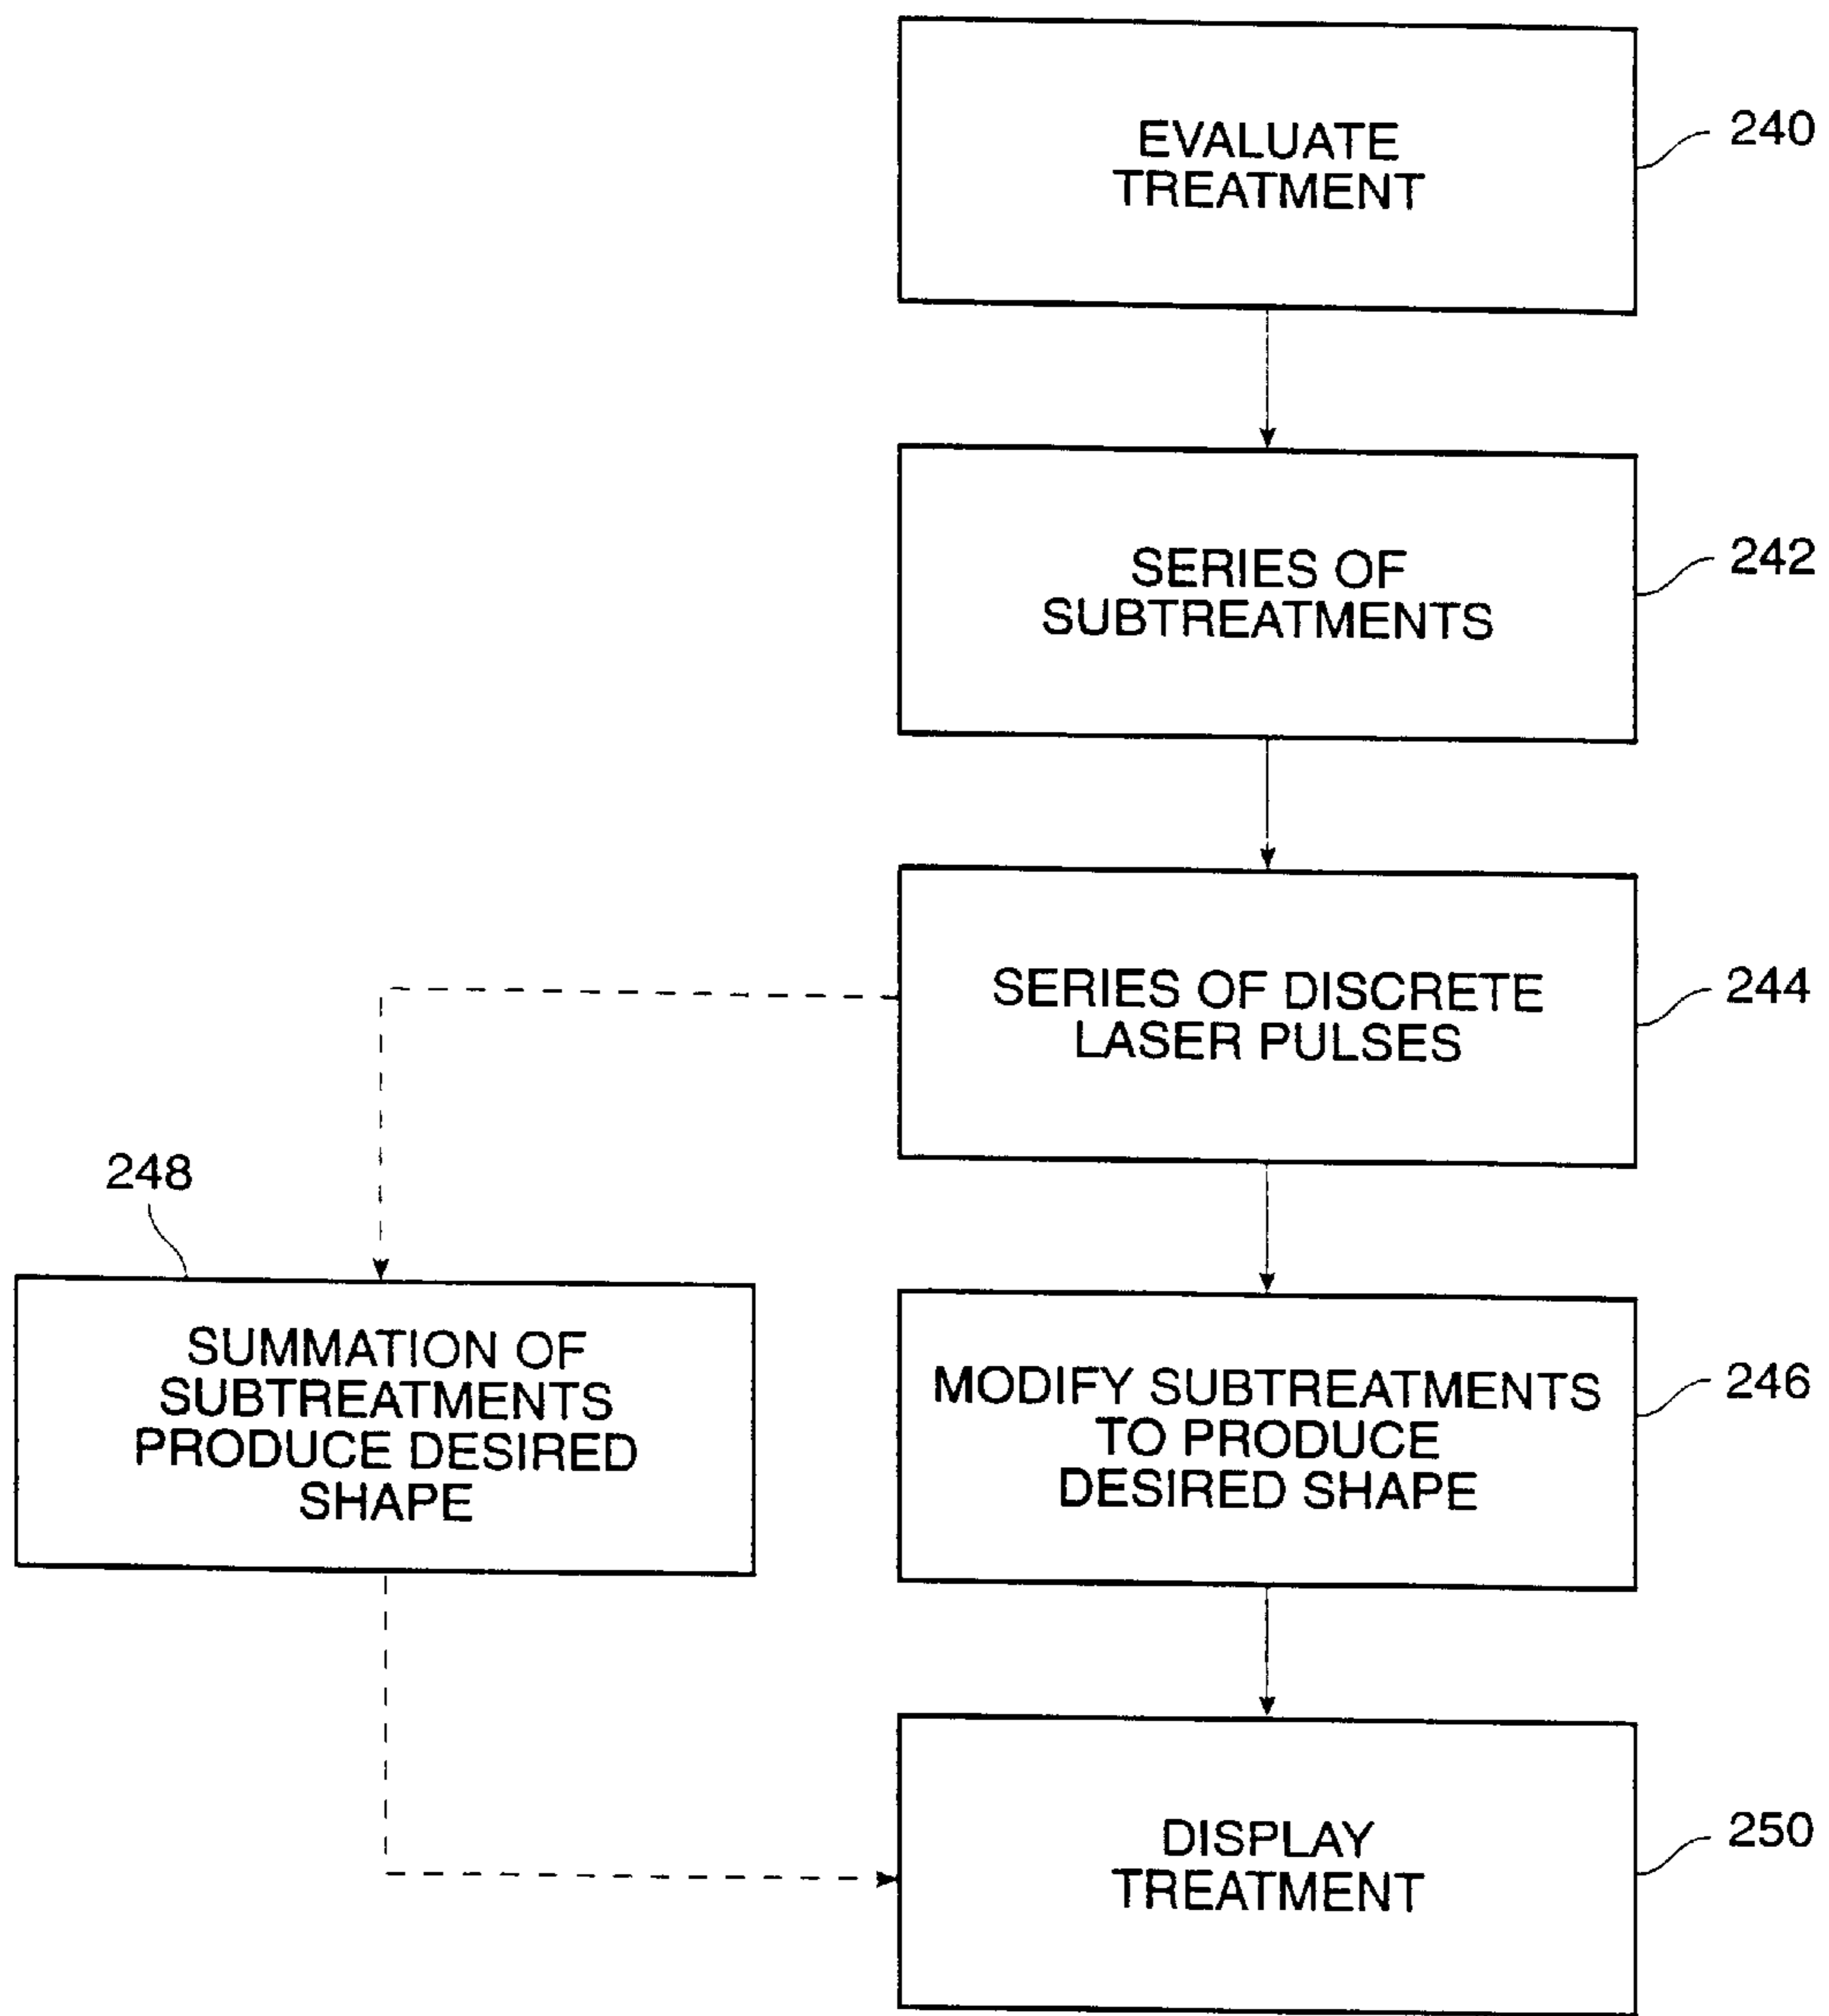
EVALUATE TREATMENT

240

SERIES OF SUBTREATMENTS

242

SERIES OF DISCRETE LASER PULSES

244

248

SUMMATION OF SUBTREATMENTS PRODUCE DESIRED SHAPE

MODIFY SUBTREATMENTS TO PRODUCE DESIRED SHAPE

246

DISPLAY TREATMENT

250